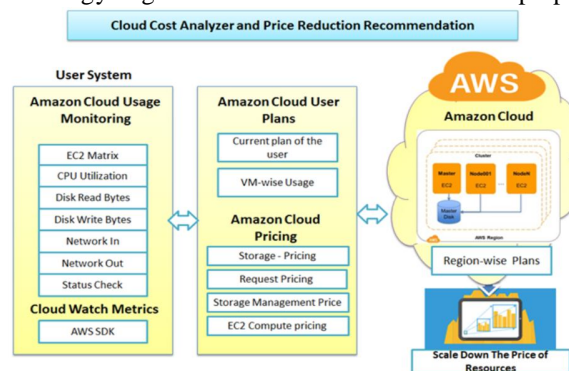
Cloud Cost Analyzer and Price Reduction Recommendation

User System

Amazon Cloud Usage Monitoring

EC2 Matrix

CPU Utilization

Disk Read Bytes

Disk Write Bytes

Network In

Network Out

Status Check

Cloud Watch Metrics

AWS SDK

Amazon Cloud User Plans

Current plan of the user

VM-wise Usage

Amazon Cloud Pricing

Storage - Pricing

Request Pricing

Storage Management Price

EC2 Compute pricing

AWS

Amazon Cloud

Cluster

Master EC2

Node001 EC2

NodeN EC2

Master Disk

AWS Region

Region-wise Plans

Scale Down The Price of Resources